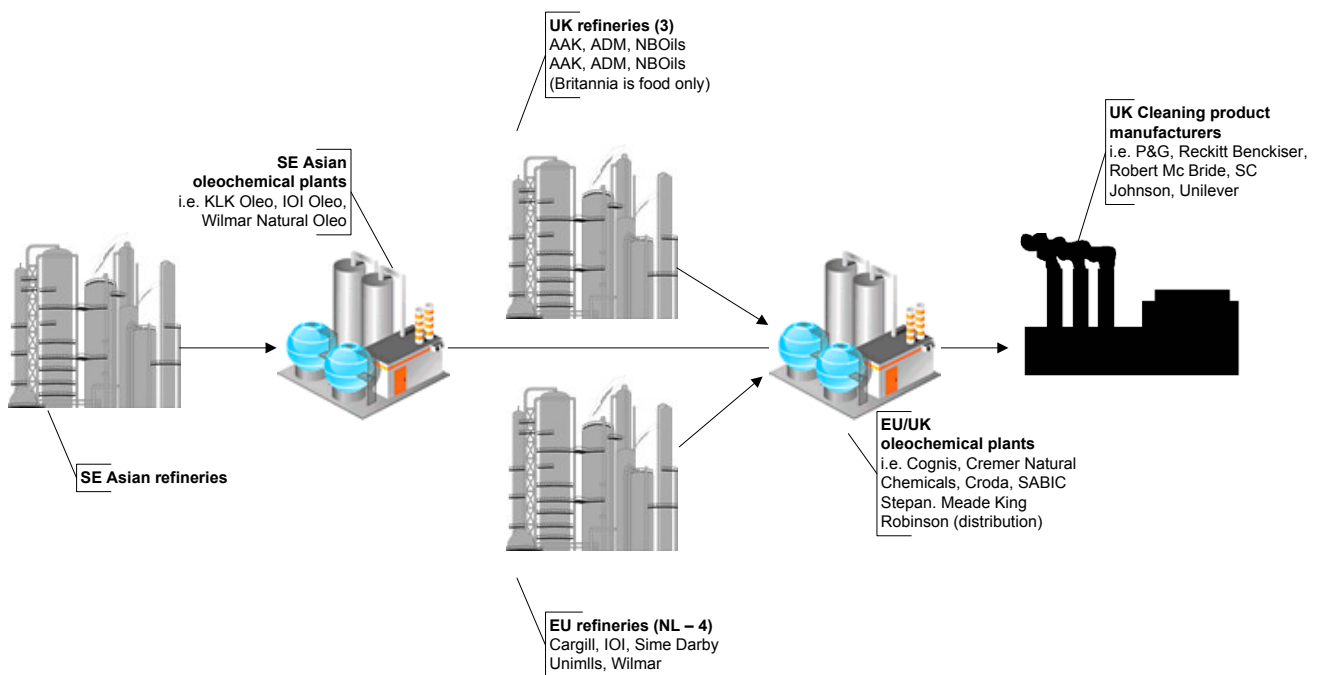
**UK refineries (3)**
AAK, ADM, NBOils
AAK, ADM, NBOils
(Britannia is food only)

**SE Asian oleochemical plants**
i.e. KLK Oleo, IOI Oleo, Wilmar Natural Oleo

**UK Cleaning product manufacturers**
i.e. P&G, Reckitt Benckiser, Robert Mc Bride, SC Johnson, Unilever

**SE Asian refineries**

**EU/UK oleochemical plants**
i.e. Cognis, Cremer Natural Chemicals, Croda, SABIC Stepan. Meade King Robinson (distribution)

**EU refineries (NL – 4)**
Cargill, IOI, Sime Darby Unimlls, Wilmar